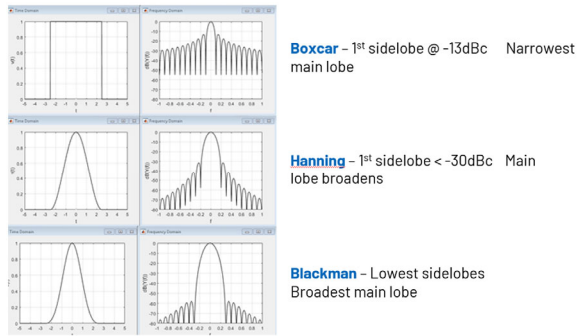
Time Domain

Frequency Domain

Boxcar – 1st sidelobe @ -13dBc Narrowest main lobe

Time Domain

Frequency Domain

Hanning – 1st sidelobe < -30dBc Main lobe broadens

Time Domain

Frequency Domain

Blackman – Lowest sidelobes Broadest main lobe